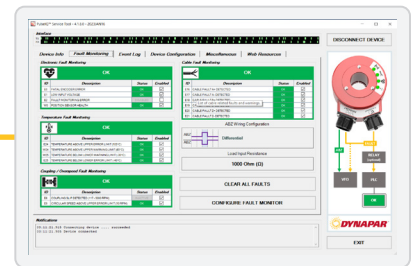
POWEO™ Service Tool • 4.1.0.0 (2023APR)

Interface

DISCONNECT DEVICE

Device Info | Fault Monitoring | Event Log | Device Configuration | Miscellaneous | Web Resources

Electronic Fault Monitoring

OK

| ID | Description | Status | Enabled |
|---|---|---|---|
| E0 | TOTAL DIODE DROP ERROR | OK | ☑ |
| E1 | LOW INPUT VOLTAGE | OK | ☑ |
| E2 | FAULT STATE RELAY ERROR | | ☑ |
| E3 | POSITION SENSOR HEALTH | OK | ☑ |

Temperature Fault Monitoring

OK

| ID | Description | Status | Enabled |
|---|---|---|---|
| E04 | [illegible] | OK | ☑ |
| E05 | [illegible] | OK | ☑ |
| E06 | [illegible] | OK | ☑ |
| E07 | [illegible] | OK | ☑ |

Coupling / Overspeed Fault Monitoring

OK

| ID | Description | Status | Enabled |
|---|---|---|---|
| E8 | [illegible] | OK | ☑ |
| E9 | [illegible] | OK | ☑ |

Cable Fault Monitoring

OK

| ID | Description | Status | Enabled |
|---|---|---|---|
| E10 | CABLE FAULT A DETECTED | OK | ☑ |
| E11 | CABLE FAULT B DETECTED | OK | ☑ |
| E12 | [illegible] | OK | ☑ |
| E13 | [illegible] | OK | ☑ |
| E14 | CABLE FAULT A DETECTED | OK | ☑ |
| E15 | CABLE FAULT B DETECTED | OK | ☑ |

ABZ Wiring Configuration

Differential

Load Input Resistance

1000 Ohm (Ω)

CLEAR ALL FAULTS

CONFIGURE FAULT MONITOR

RELAY

OK

DYNAPAR

EXIT

Notifications

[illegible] Connecting Device .... succeeded
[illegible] Device connected